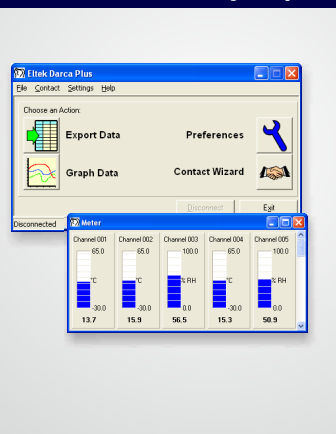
Eltek Darca Plus

File Contact Settings Help

Choose an Action:

Export Data

Preferences

Graph Data

Contact Wizard

Disconnect

Exit

Disconnected

Meter

| Channel 001 | Channel 002 | Channel 003 | Channel 004 | Channel 005 |
|---|---|---|---|---|
| 65.0 | 65.0 | 100.0 | 65.0 | 100.0 |
| °C | °C | % RH | °C | % RH |
| -30.0 | -30.0 | 0.0 | -30.0 | 0.0 |
| 13.7 | 15.9 | 56.5 | 15.3 | 50.9 |